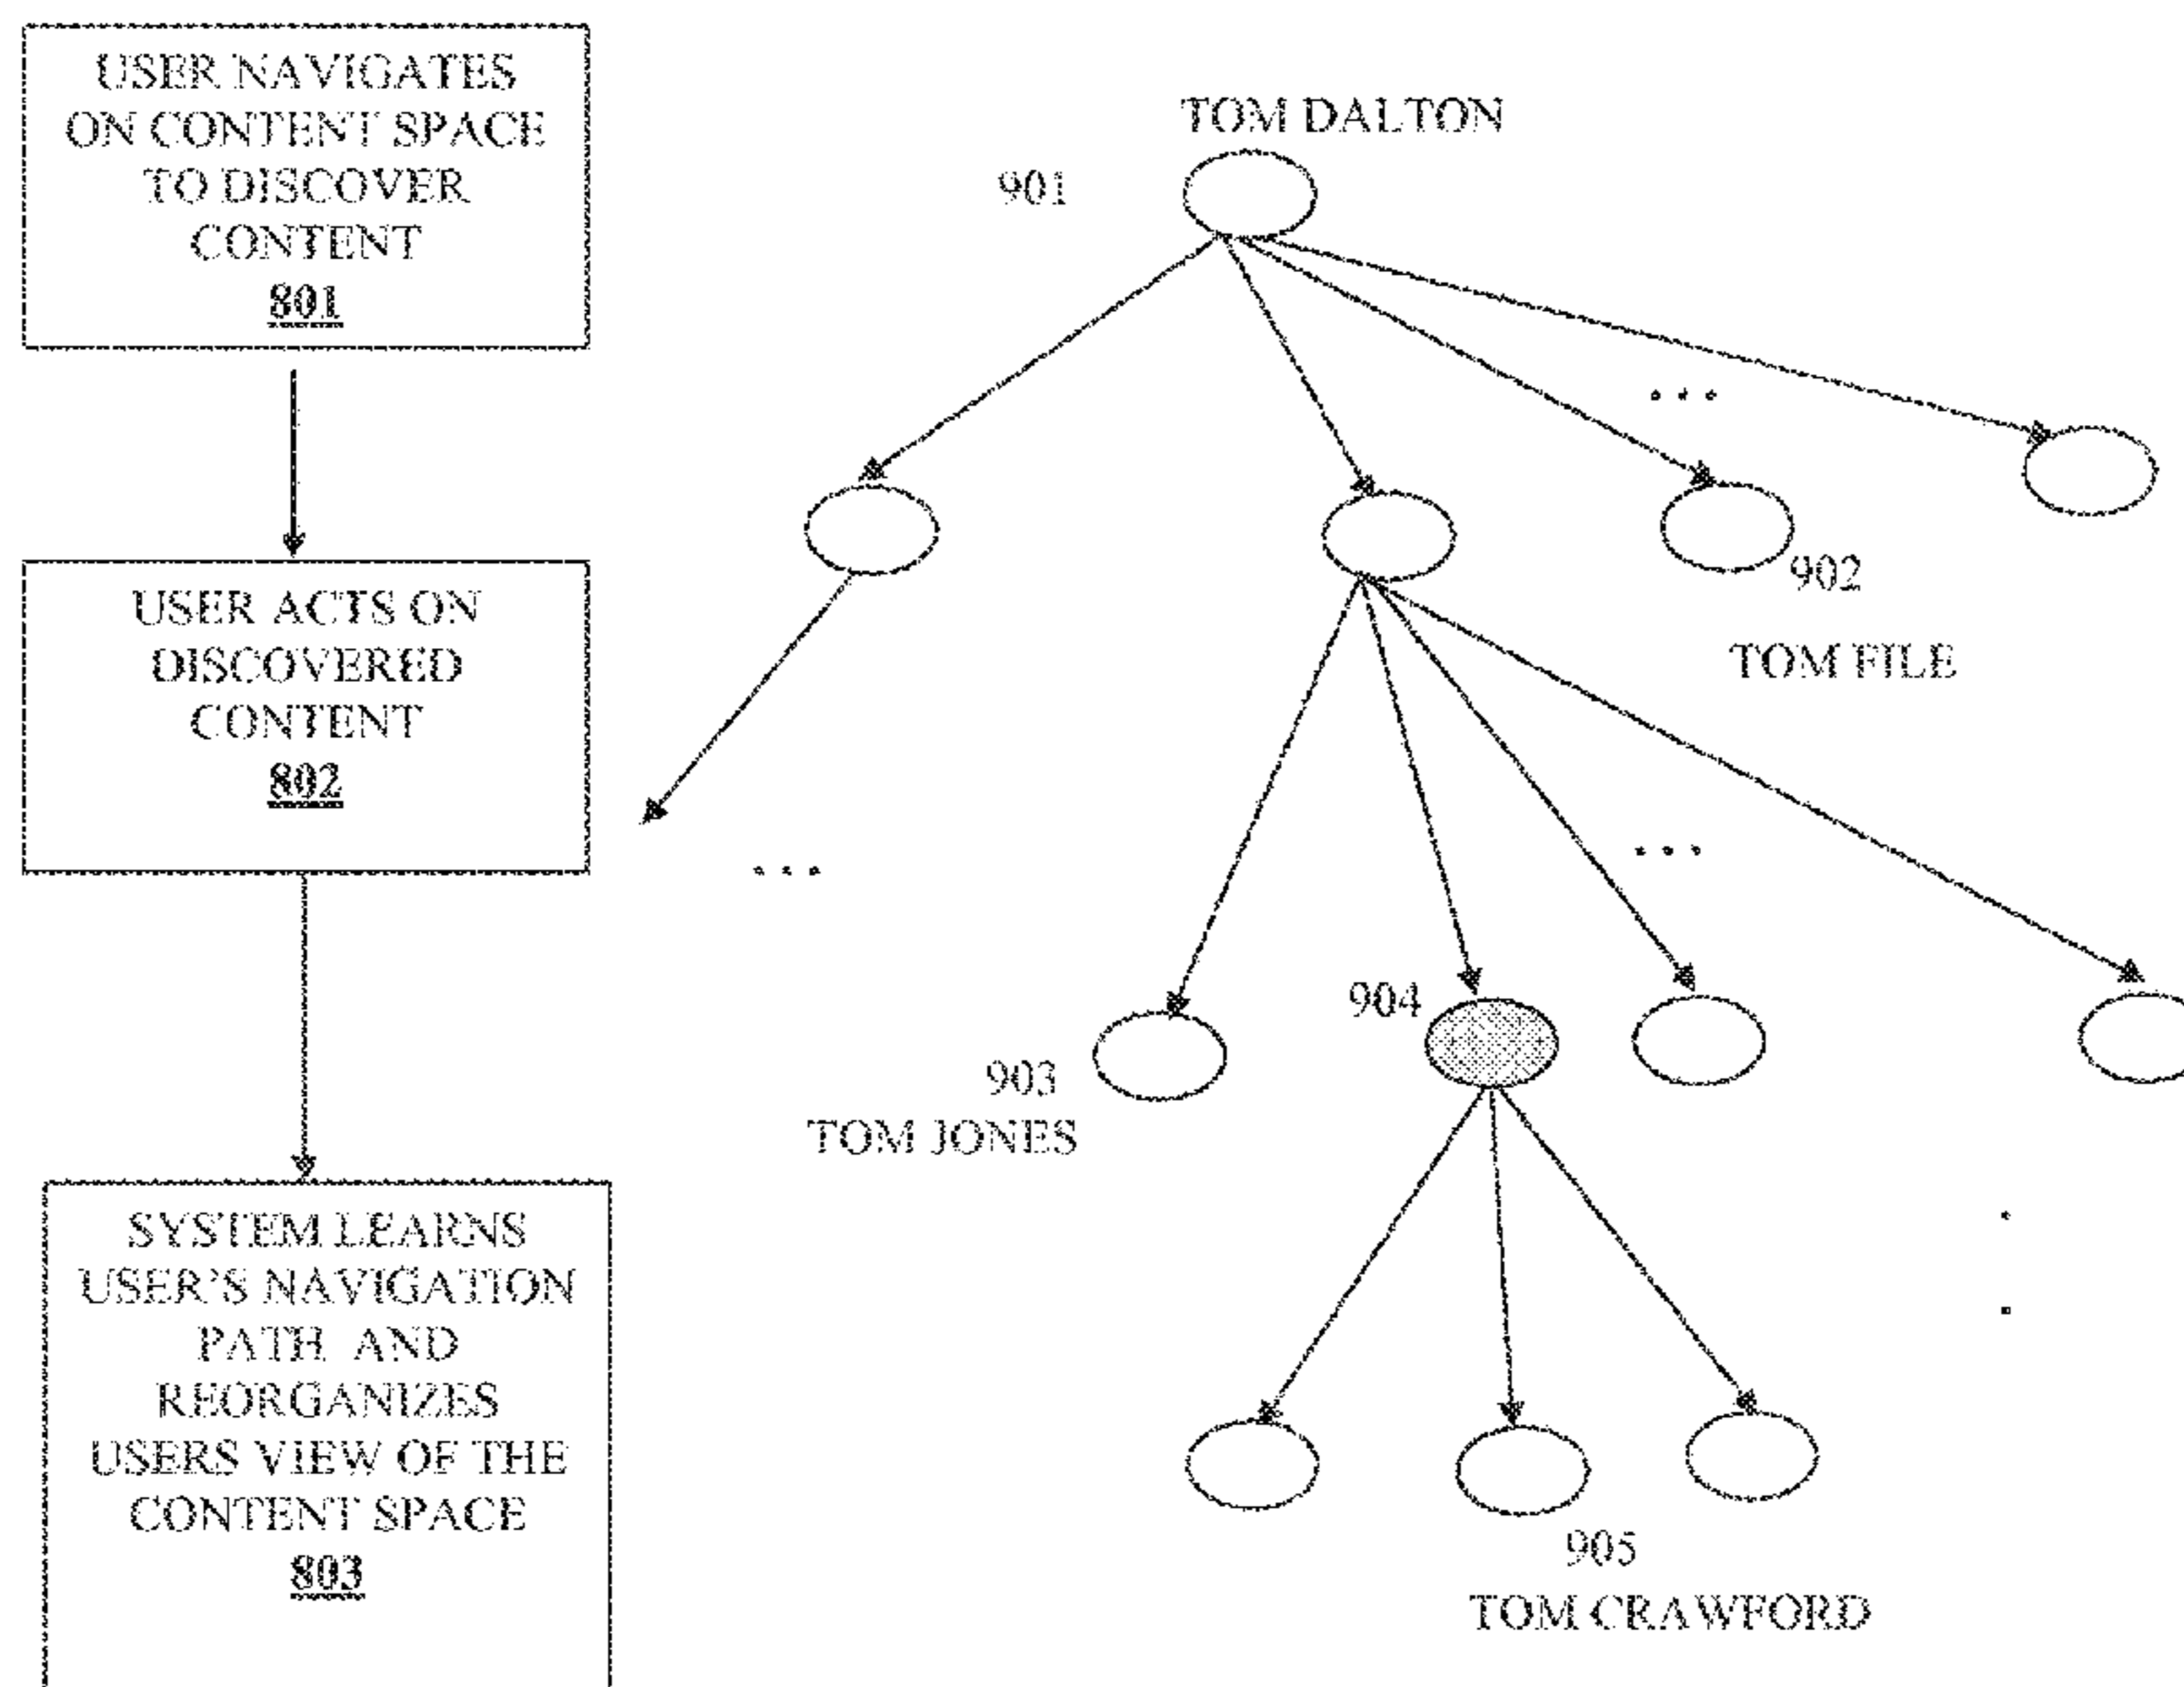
USER NAVIGATES ON CONTENT SPACE TO DISCOVER CONTENT
801

USER ACTS ON DISCOVERED CONTENT
802

SYSTEM LEARNS USER'S NAVIGATION PATH AND REORGANIZES USERS VIEW OF THE CONTENT SPACE
803

TOM DALTON
901
...
902
TOM FILE
...
...
903
TOM JONES
904
905
TOM CRAWFORD